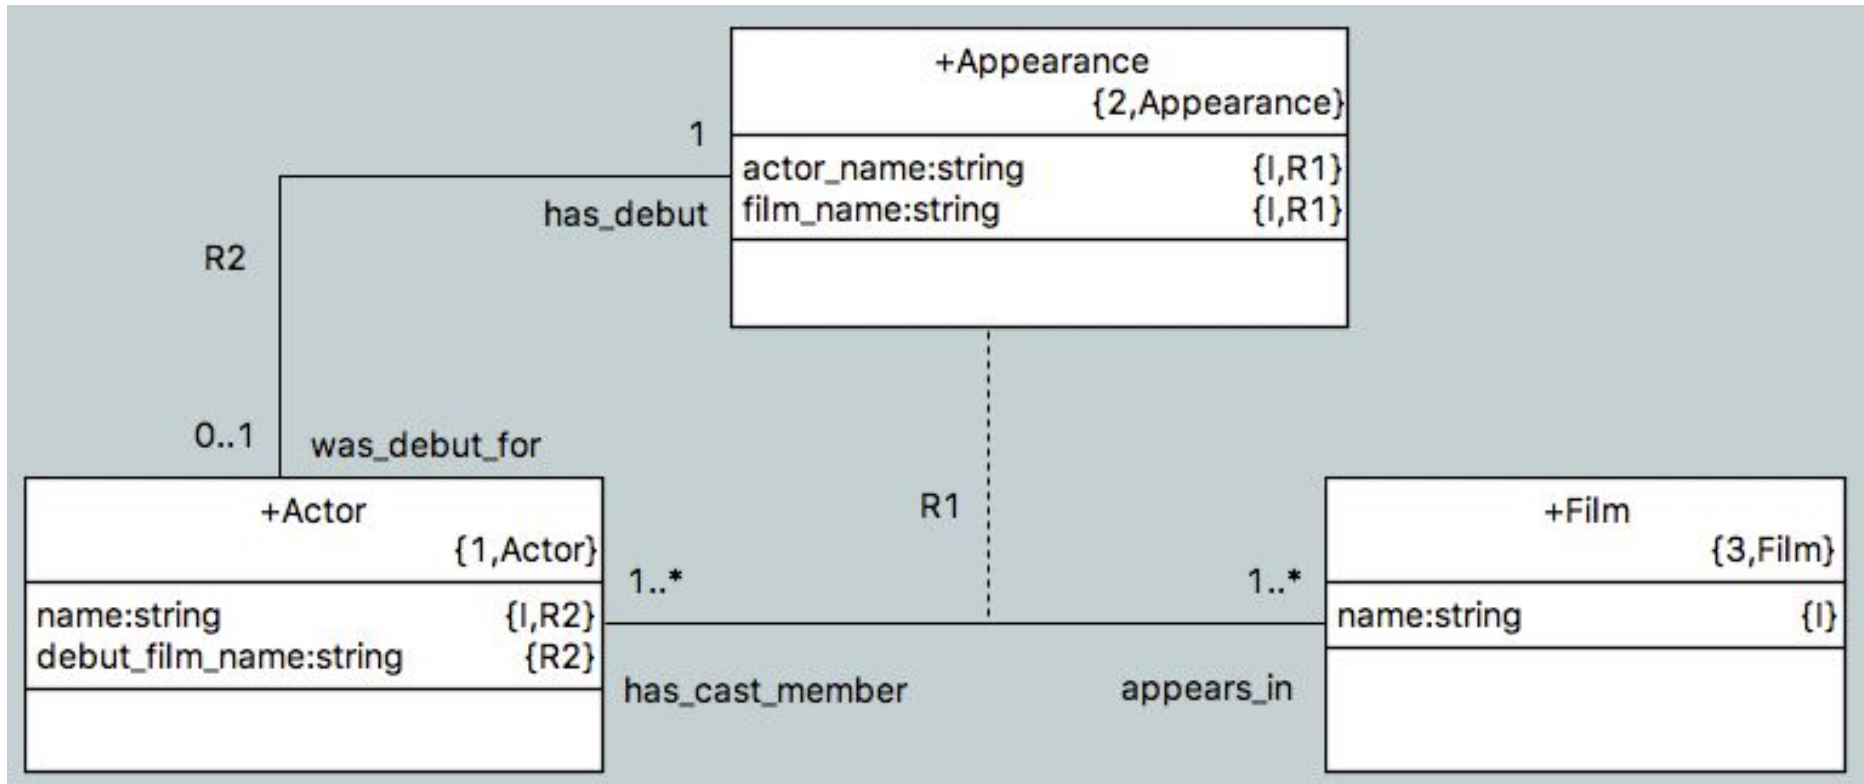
+Appearance
{2,Appearance}

actor_name:string {I,R1}
film_name:string {I,R1}

1

has_debut

R2

0..1

was_debut_for

+Actor
{1,Actor}

name:string {I,R2}
debut_film_name:string {R2}

R1

1..*

has_cast_member

1..*

appears_in

+Film
{3,Film}

name:string {I}